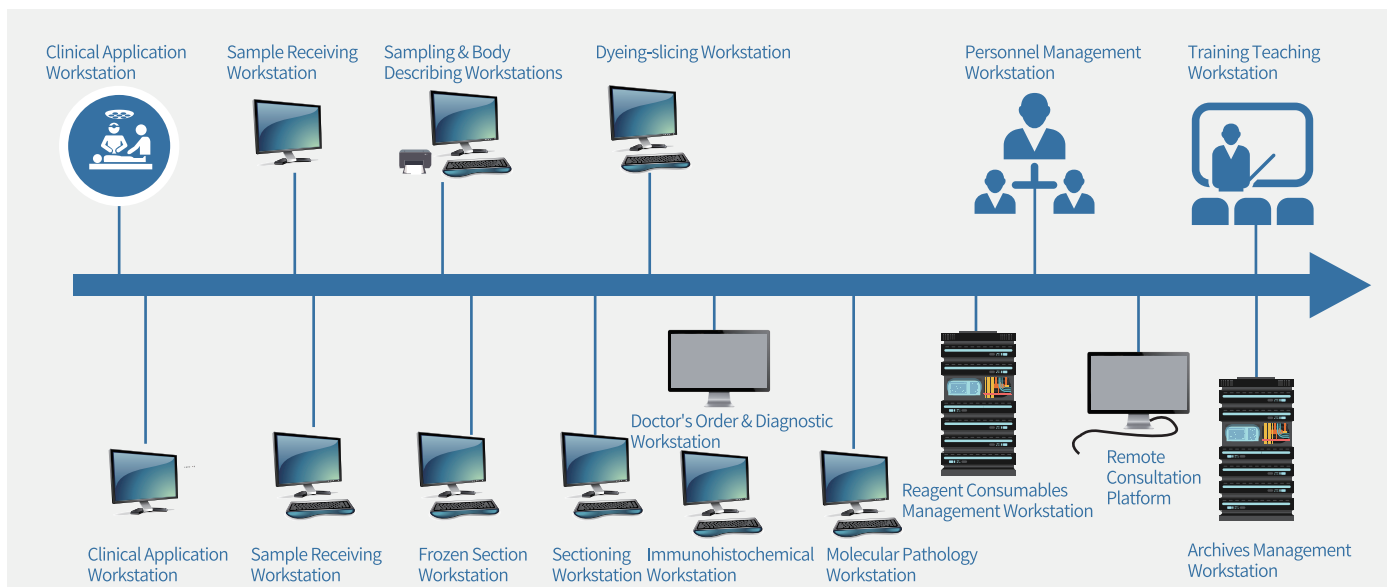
Clinical Application Workstation

Sample Receiving Workstation

Sampling & Body Describing Workstations

Dyeing-slicing Workstation

Personnel Management Workstation

Training Teaching Workstation

Doctor's Order & Diagnostic Workstation

Reagent Consumables Management Workstation

Remote Consultation Platform

Clinical Application Workstation

Sample Receiving Workstation

Frozen Section Workstation

Sectioning Workstation

Immunohistochemical Workstation

Molecular Pathology Workstation

Archives Management Workstation